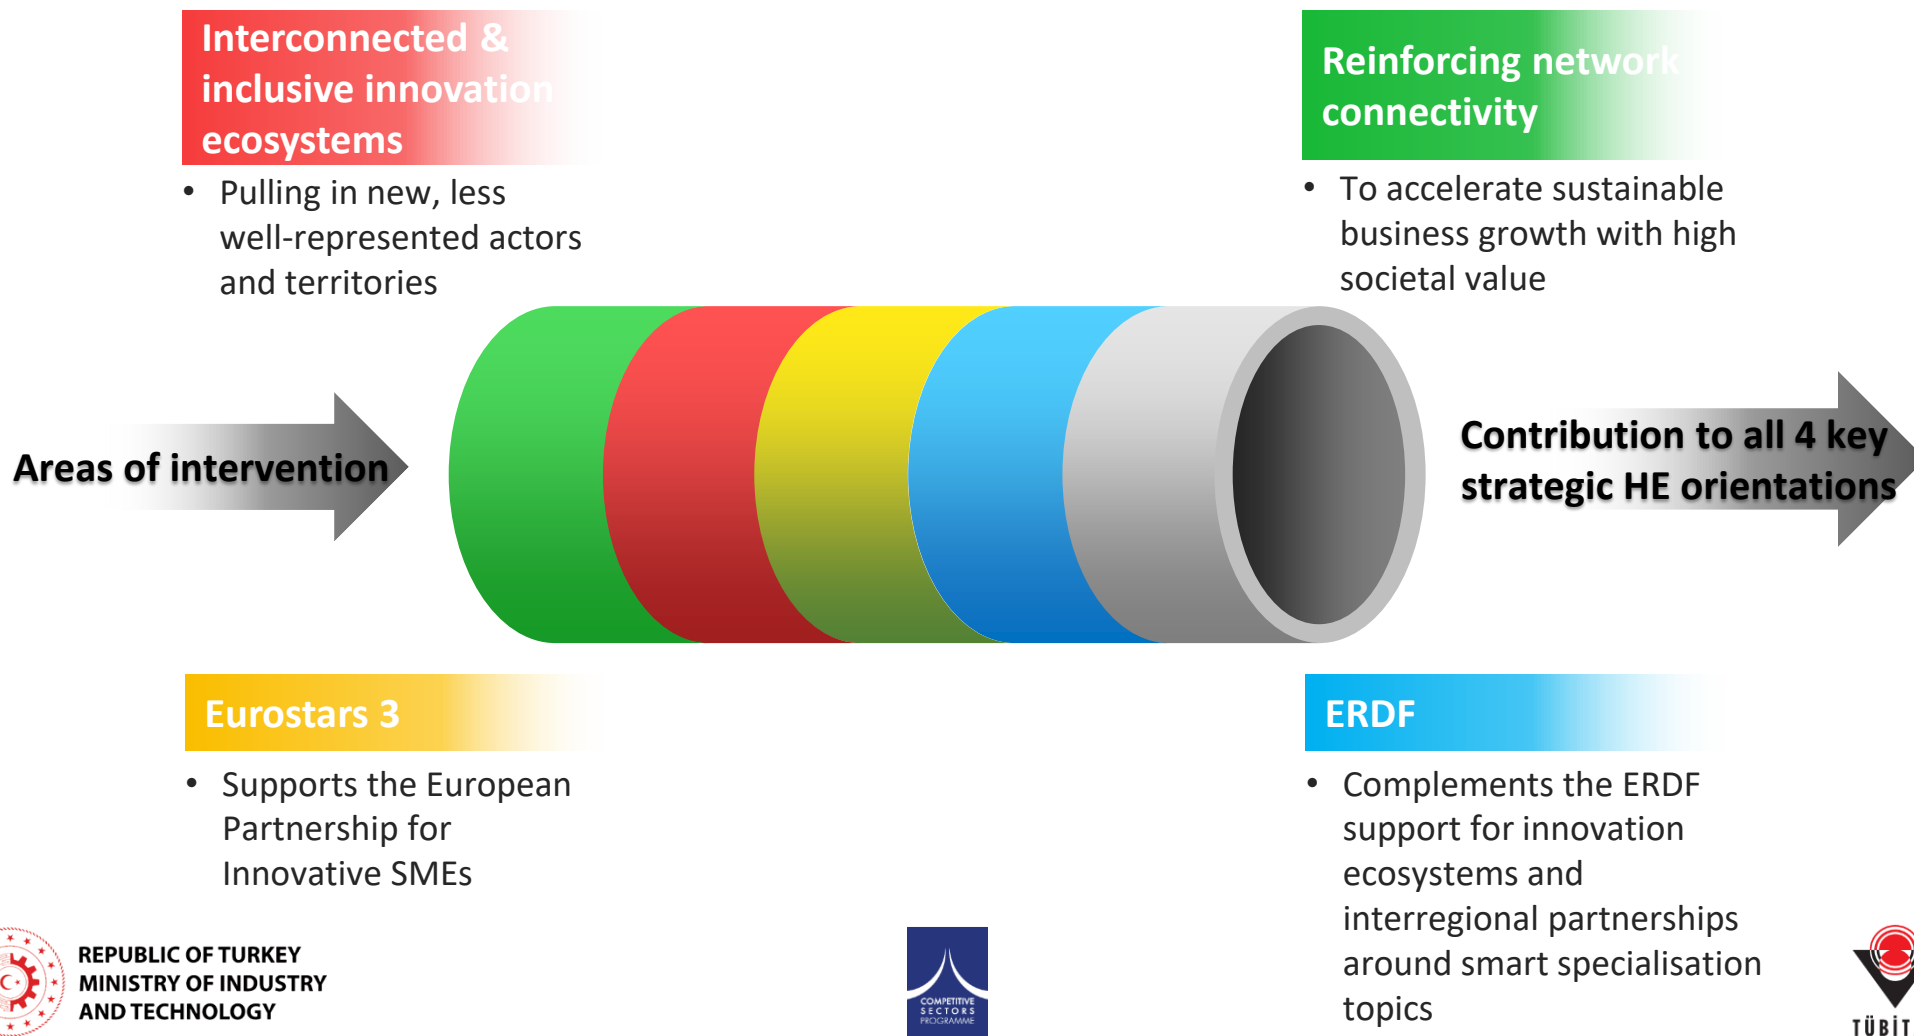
Interconnected & inclusive innovation ecosystems

• Pulling in new, less well-represented actors and territories

Reinforcing network connectivity

• To accelerate sustainable business growth with high societal value

Areas of intervention

Contribution to all 4 key strategic HE orientations

Eurostars 3

• Supports the European Partnership for Innovative SMEs

ERDF

• Complements the ERDF support for innovation ecosystems and interregional partnerships around smart specialisation topics

REPUBLIC OF TURKEY
MINISTRY OF INDUSTRY
AND TECHNOLOGY

COMPETITIVE SECTORS PROGRAMME

TÜBİT